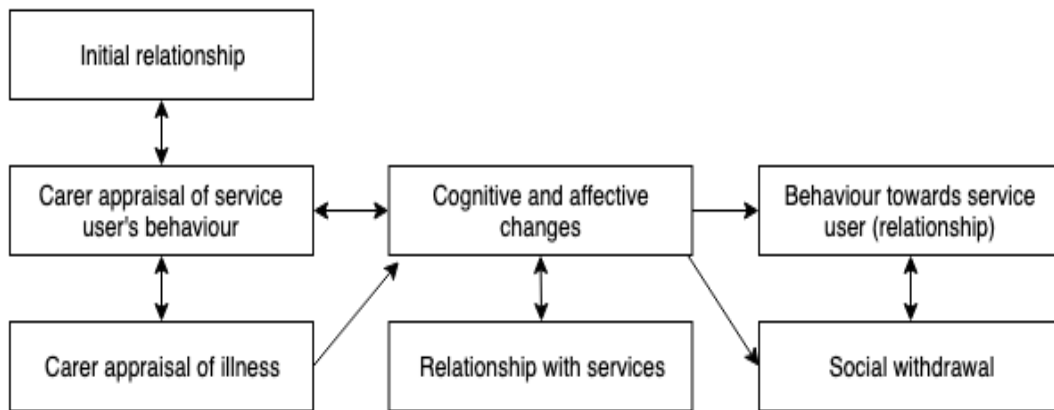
Initial relationship

Carer appraisal of service user's behaviour

Cognitive and affective changes

Behaviour towards service user (relationship)

Carer appraisal of illness

Relationship with services

Social withdrawal